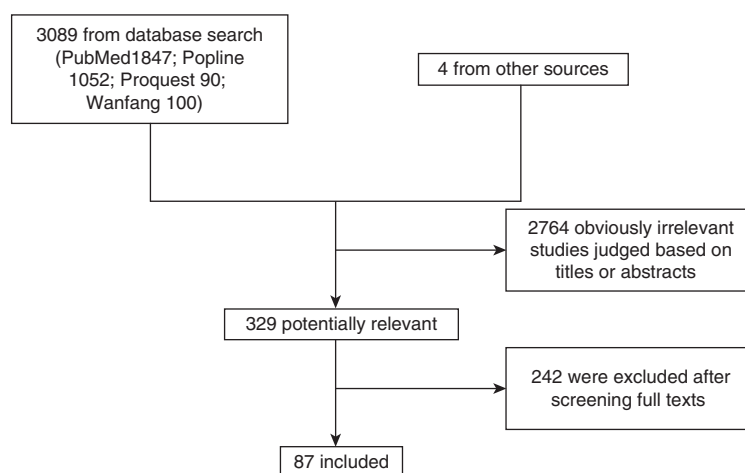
3089 from database search (PubMed1847; Popline 1052; Proquest 90; Wanfang 100)

4 from other sources

2764 obviously irrelevant studies judged based on titles or abstracts

329 potentially relevant

242 were excluded after screening full texts

87 included